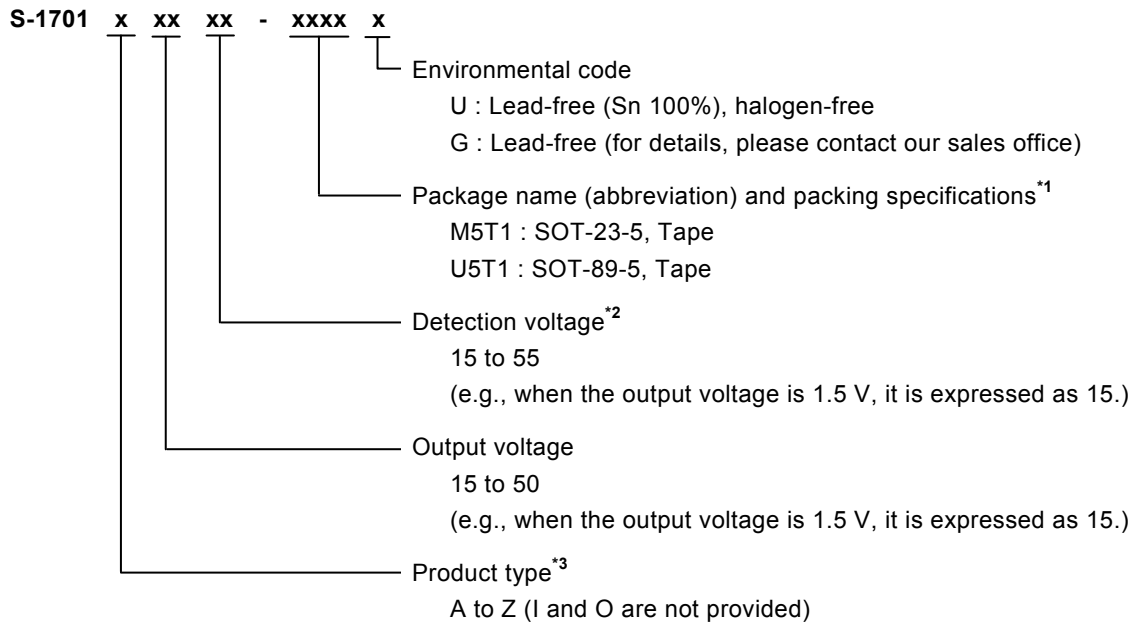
S-1701 x xx xx - xxxx x

Environmental code
U : Lead-free (Sn 100%), halogen-free
G : Lead-free (for details, please contact our sales office)

Package name (abbreviation) and packing specifications*1
M5T1 : SOT-23-5, Tape
U5T1 : SOT-89-5, Tape

Detection voltage*2
15 to 55
(e.g., when the output voltage is 1.5 V, it is expressed as 15.)

Output voltage
15 to 50
(e.g., when the output voltage is 1.5 V, it is expressed as 15.)

Product type*3
A to Z (I and O are not provided)